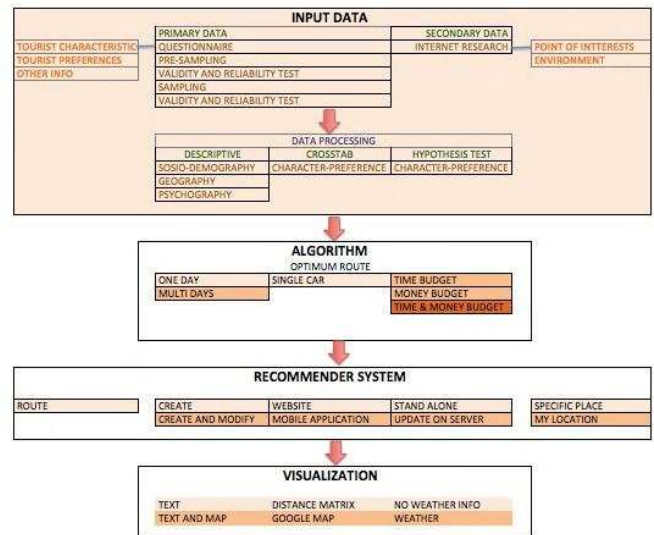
INPUT DATA

TOURIST CHARACTERISTIC
TOURIST PREFERENCES
OTHER INFO

PRIMARY DATA
QUESTIONNAIRE
PRE-SAMPLING
VALIDITY AND RELIABILITY TEST
SAMPLING
VALIDITY AND RELIABILITY TEST

SECONDARY DATA
INTERNET RESEARCH

POINT OF INTTERESTS
ENVIRONMENT

DATA PROCESSING

| DESCRIPTIVE | CROSSTAB | HYPOTHESIS TEST |
|---|---|---|
| SOSIO-DEMOGRAPHY | CHARACTER-PREFERENCE | CHARACTER-PREFERENCE |
| GEOGRAPHY | | |
| PSYCHOGRAPHY | | |

ALGORITHM

OPTIMUM ROUTE

| ONE DAY | SINGLE CAR | TIME BUDGET |
|---|---|---|
| MULTI DAYS | | MONEY BUDGET |
| | | TIME & MONEY BUDGET |

RECOMMENDER SYSTEM

| ROUTE | CREATE | WEBSITE | STAND ALONE | SPECIFIC PLACE |
|---|---|---|---|---|
| | CREATE AND MODIFY | MOBILE APPLICATION | UPDATE ON SERVER | MY LOCATION |

VISUALIZATION

| TEXT | DISTANCE MATRIX | NO WEATHER INFO |
|---|---|---|
| TEXT AND MAP | GOOGLE MAP | WEATHER |